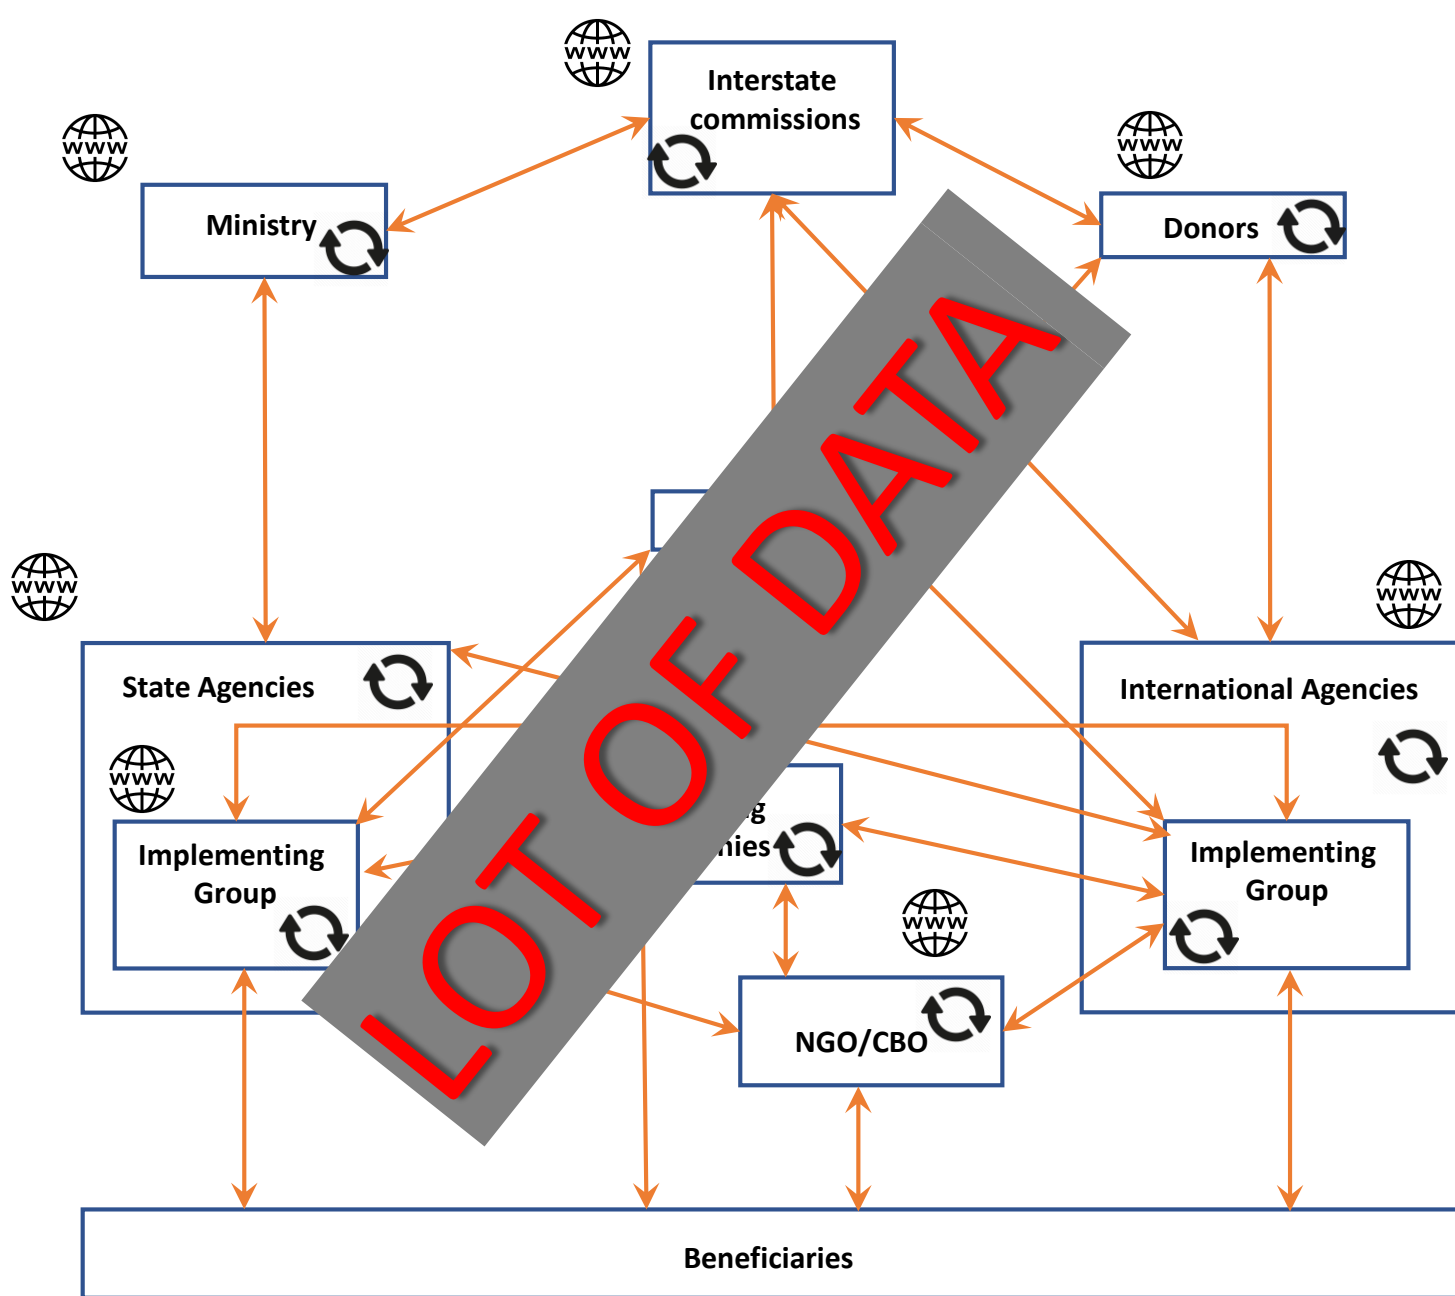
www

Interstate commissions

www

www

Ministry

Donors

LOT OF DATA

www

www

State Agencies

International Agencies

www

Implementing Group

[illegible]g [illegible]nies

Implementing Group

www

NGO/CBO

Beneficiaries